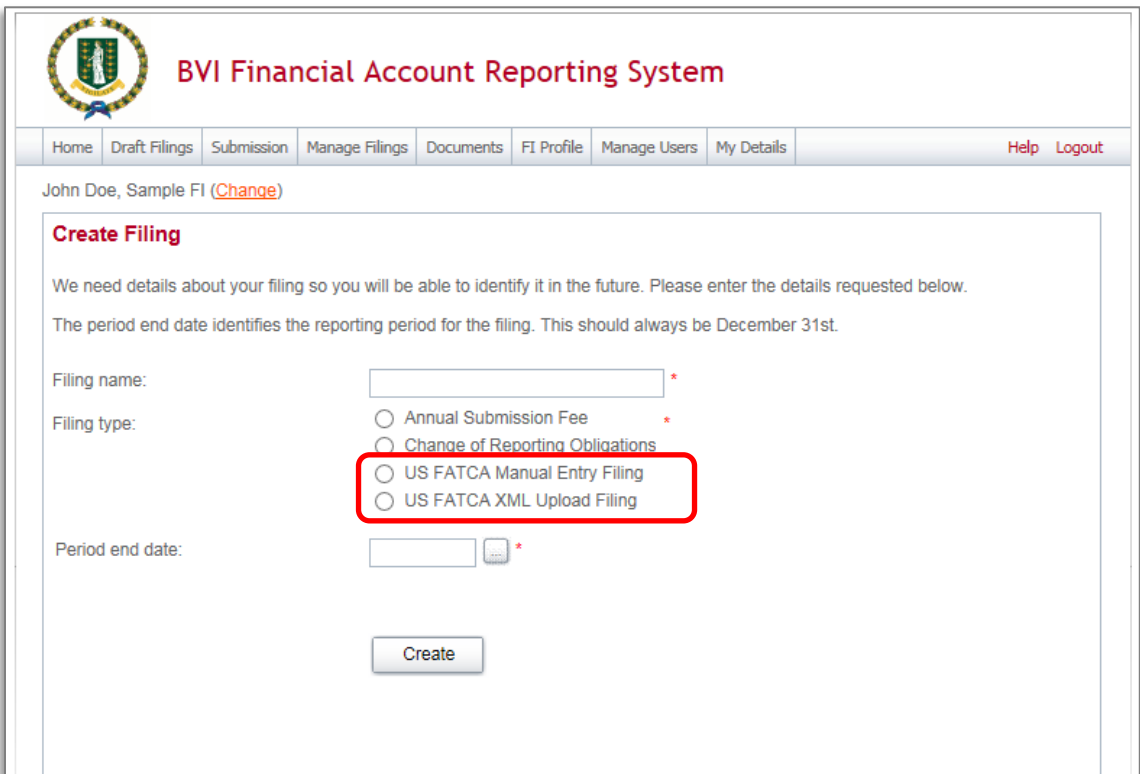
VIGILATE

BVI Financial Account Reporting System

Home | Draft Filings | Submission | Manage Filings | Documents | FI Profile | Manage Users | My Details | Help | Logout

John Doe, Sample FI (Change)

Create Filing

We need details about your filing so you will be able to identify it in the future. Please enter the details requested below.

The period end date identifies the reporting period for the filing. This should always be December 31st.

Filing name: *

Filing type: *
Annual Submission Fee
Change of Reporting Obligations
US FATCA Manual Entry Filing
US FATCA XML Upload Filing

Period end date: ... *

Create